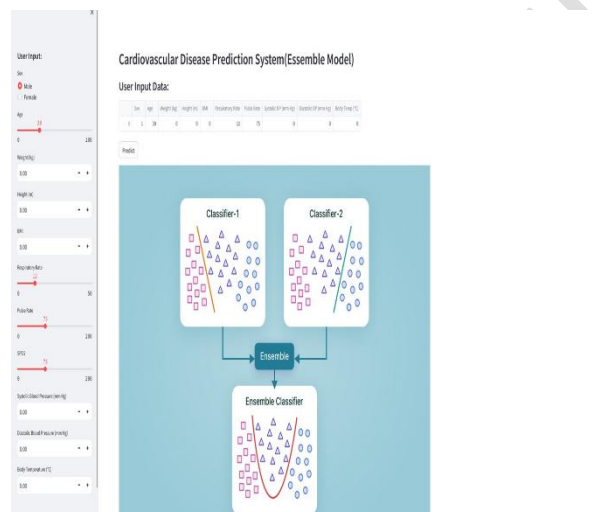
×

User Input:

Sex

Male

Female

Age

28

0

100

Weight(kg)

0.00

- +

Height (m)

0.00

- +

BMI

0.00

- +

Respiratory Rate

12

0

50

Pulse Rate

75

0

200

SPO2

75

0

200

Systolic Blood Pressure (mm Hg)

0.00

- +

Diastolic Blood Pressure (mmHg)

0.00

- +

Body Temperature (°C)

0.00

- +

Cardiovascular Disease Prediction System(Essemble Model)

User Input Data:

| | Sex | Age | Weight (kg) | Height (m) | BMI | Respiratory Rate | Pulse Rate | Systolic BP (mm Hg) | Diastolic BP (mm Hg) | Body Temp (°C) |
|---|---|---|---|---|---|---|---|---|---|---|
| 0 | 1 | 28 | 0 | 0 | 0 | 12 | 75 | 0 | 0 | 0 |

Predict

Classifier-1

Classifier-2

Ensemble

Ensemble Classifier